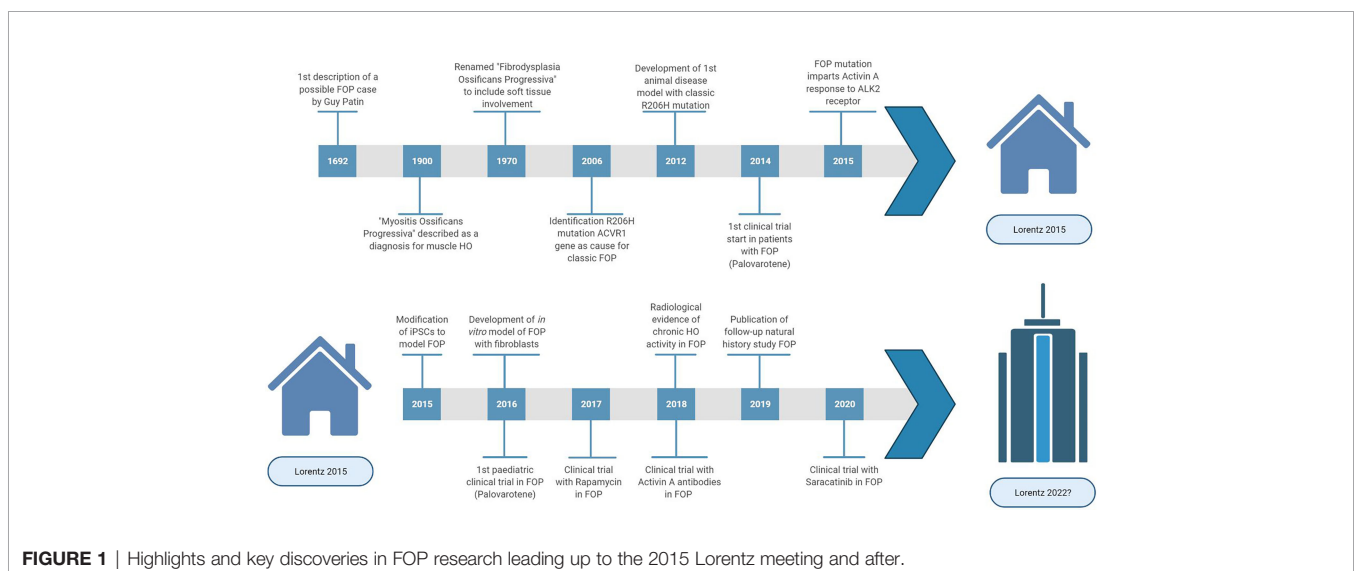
1st description of a possible FOP case by Guy Patin

Renamed "Fibrodysplasia Ossificans Progressiva" to include soft tissue involvement

Development of 1st animal disease model with classic R206H mutation

FOP mutation imparts Activin A response to ALK2 receptor

1692

1900

1970

2006

2012

2014

2015

"Myositis Ossificans Progressiva" described as a diagnosis for muscle HO

Identification R206H mutation ACVR1 gene as cause for classic FOP

1st clinical trial start in patients with FOP (Palovarotene)

Lorentz 2015

Modification of iPSCs to model FOP

Development of *in vitro* model of FOP with fibroblasts

Radiological evidence of chronic HO activity in FOP

Publication of follow-up natural history study FOP

2015

2016

2017

2018

2019

2020

1st paediatric clinical trial in FOP (Palovarotene)

Clinical trial with Rapamycin in FOP

Clinical trial with Activin A antibodies in FOP

Clinical trial with Saracatinib in FOP

Lorentz 2015

Lorentz 2022?

**FIGURE 1** | Highlights and key discoveries in FOP research leading up to the 2015 Lorentz meeting and after.